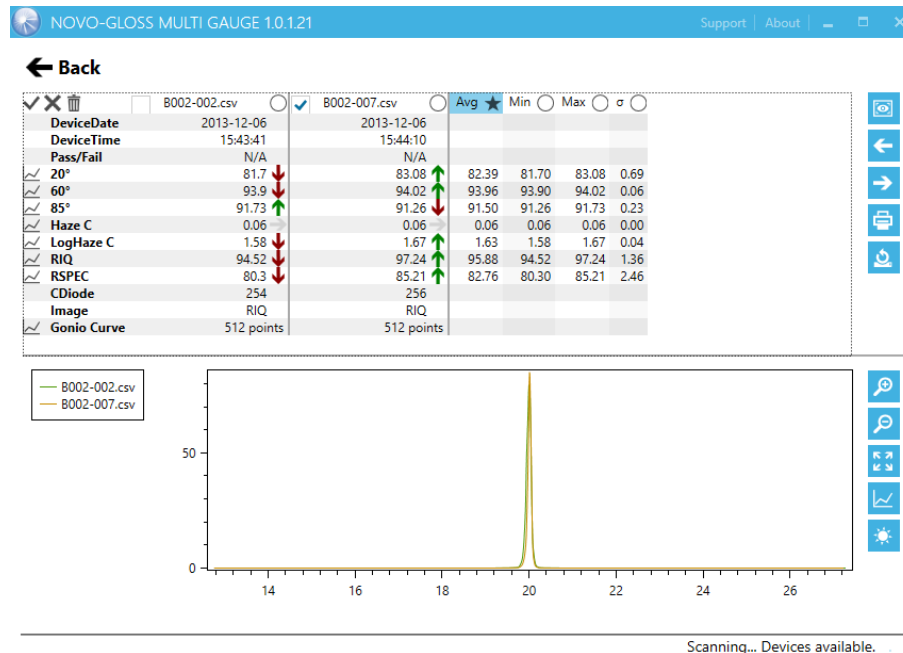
NOVO-GLOSS MULTI GAUGE 1.0.1.21

Support | About

Back

| | B002-002.csv | B002-007.csv | Avg | Min | Max | σ |
|---|---|---|---|---|---|---|
| DeviceDate | 2013-12-06 | 2013-12-06 | | | | |
| DeviceTime | 15:43:41 | 15:44:10 | | | | |
| Pass/Fail | N/A | N/A | | | | |
| 20° | 81.7 | 83.08 | 82.39 | 81.70 | 83.08 | 0.69 |
| 60° | 93.9 | 94.02 | 93.96 | 93.90 | 94.02 | 0.06 |
| 85° | 91.73 | 91.26 | 91.50 | 91.26 | 91.73 | 0.23 |
| Haze C | 0.06 | 0.06 | 0.06 | 0.06 | 0.06 | 0.00 |
| LogHaze C | 1.58 | 1.67 | 1.63 | 1.58 | 1.67 | 0.04 |
| RIQ | 94.52 | 97.24 | 95.88 | 94.52 | 97.24 | 1.36 |
| RSPEC | 80.3 | 85.21 | 82.76 | 80.30 | 85.21 | 2.46 |
| CDiode | 254 | 256 | | | | |
| Image | RIQ | RIQ | | | | |
| Gonio Curve | 512 points | 512 points | | | | |

B002-002.csv
B002-007.csv

50
0
14 16 18 20 22 24 26

Scanning... Devices available.